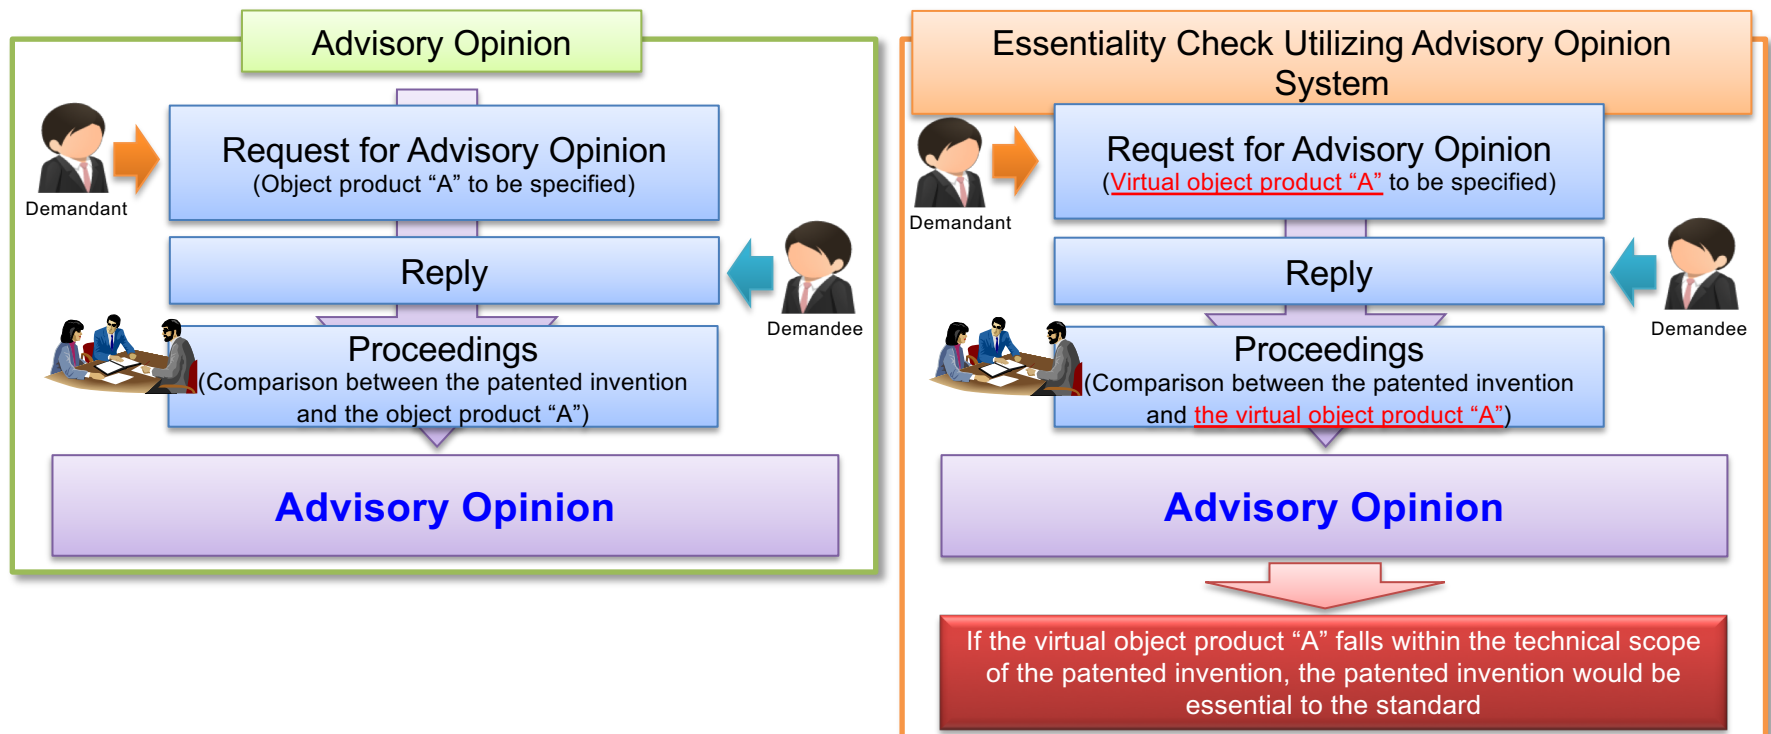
Advisory Opinion

Demandant

Request for Advisory Opinion
(Object product “A” to be specified)

Reply

Demandee

Proceedings
(Comparison between the patented invention and the object product “A”)

Advisory Opinion

Essentiality Check Utilizing Advisory Opinion System

Demandant

Request for Advisory Opinion
(Virtual object product “A” to be specified)

Reply

Demandee

Proceedings
(Comparison between the patented invention and the virtual object product “A”)

Advisory Opinion

If the virtual object product “A” falls within the technical scope of the patented invention, the patented invention would be essential to the standard